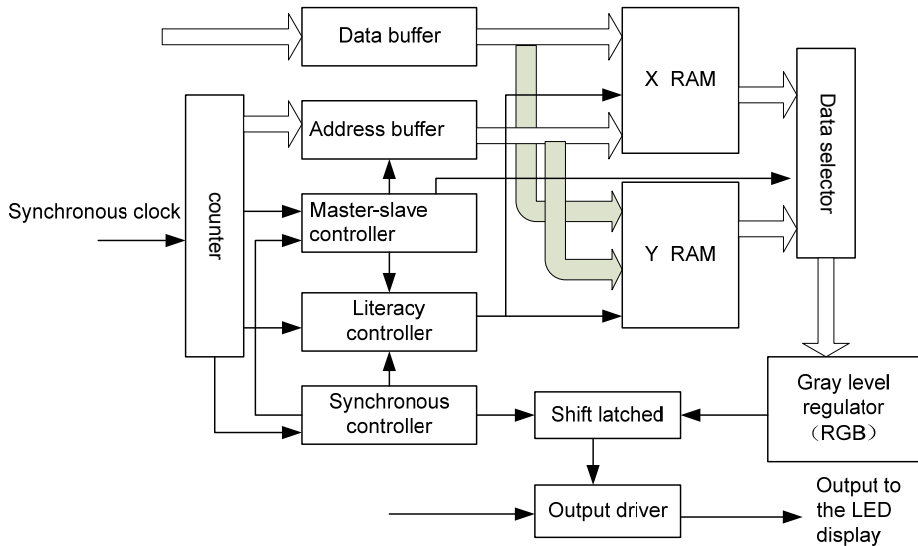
Data buffer

X RAM

Data selector

counter

Address buffer

Synchronous clock

Master-slave controller

Y RAM

Literacy controller

Gray level regulator （RGB）

Synchronous controller

Shift latched

Output driver

Output to the LED display